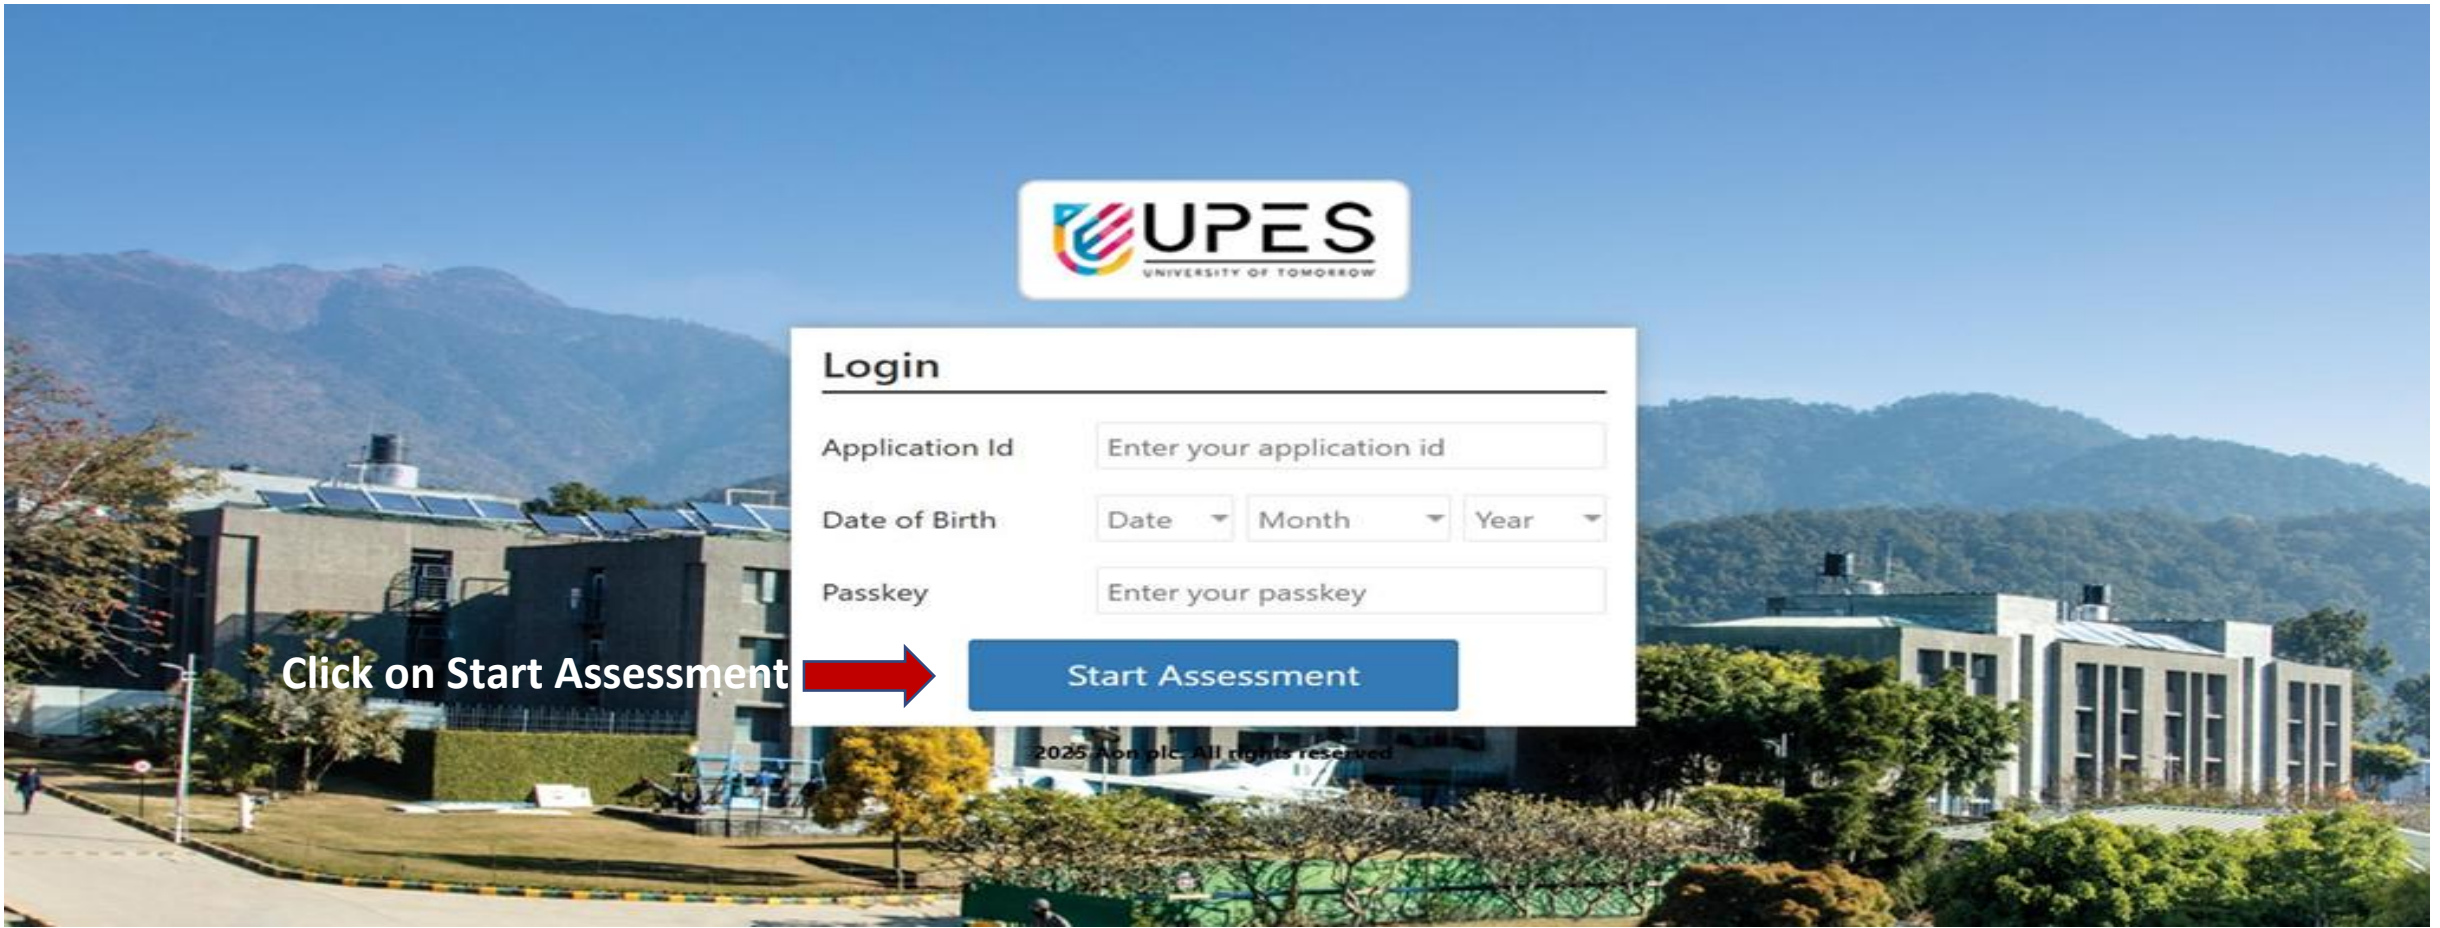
UPES
UNIVERSITY OF TOMORROW

Login

Application Id
Enter your application id

Date of Birth
Date
Month
Year

Passkey
Enter your passkey

Click on Start Assessment

Start Assessment

2025 Aon plc. All rights reserved